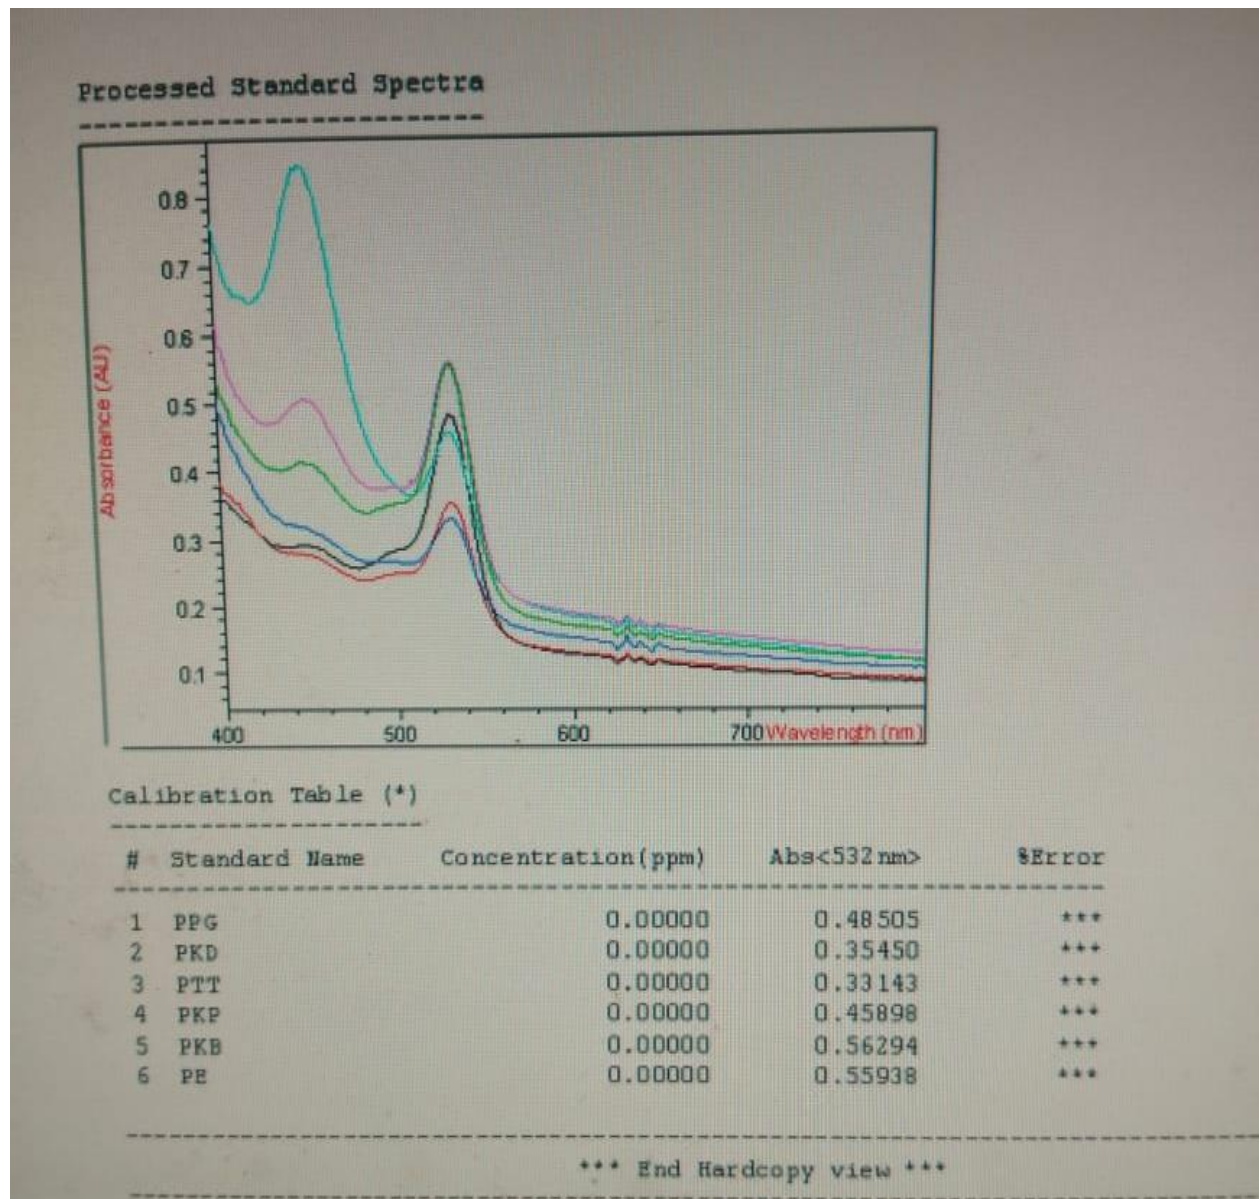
Processed Standard Spectra

0.8
0.7
0.6
0.5
0.4
0.3
0.2
0.1
Absorbance (AU)
400
500
600
700 Wavelength (nm)

Calibration Table (*)

| # | Standard Name | Concentration(ppm) | Abs<532 nm> | %Error |
|---|---|---|---|---|
| 1 | PPG | 0.00000 | 0.48505 | *** |
| 2 | PKD | 0.00000 | 0.35450 | *** |
| 3 | PTT | 0.00000 | 0.33143 | *** |
| 4 | PKP | 0.00000 | 0.45898 | *** |
| 5 | PKB | 0.00000 | 0.56294 | *** |
| 6 | PE | 0.00000 | 0.55938 | *** |

*** End Hardcopy view ***